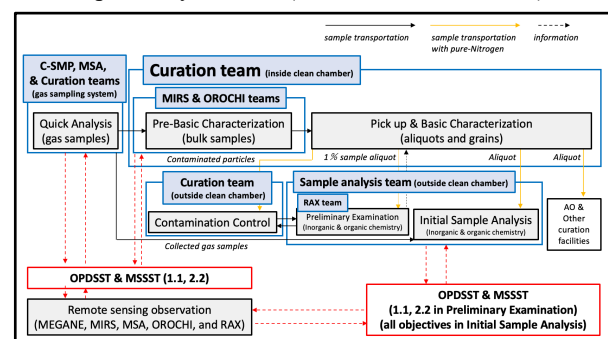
sample transportation

sample transportation with pure-Nitrogen

information

C-SMP, MSA, & Curation teams (gas sampling system)

Curation team (inside clean chamber)

MIRS & OROCHI teams

Quick Analysis (gas samples)

Pre-Basic Characterization (bulk samples)

Pick up & Basic Characterization (aliquots and grains)

Contaminated particles

1 % sample aliquot

Aliquot

Aliquot

Curation team (outside clean chamber)

Sample analysis team (outside clean chamber)

RAX team

Contamination Control

Preliminary Examination (inorganic & organic chemistry)

Initial Sample Analysis (inorganic & organic chemistry)

AO & Other curation facilities

Collected gas samples

OPDSST & MSSST (1.1, 2.2)

Remote sensing observation (MEGANE, MIRS, MSA, OROCHI, and RAX)

OPDSST & MSSST (1.1, 2.2 in Preliminary Examination) (all objectives in Initial Sample Analysis)